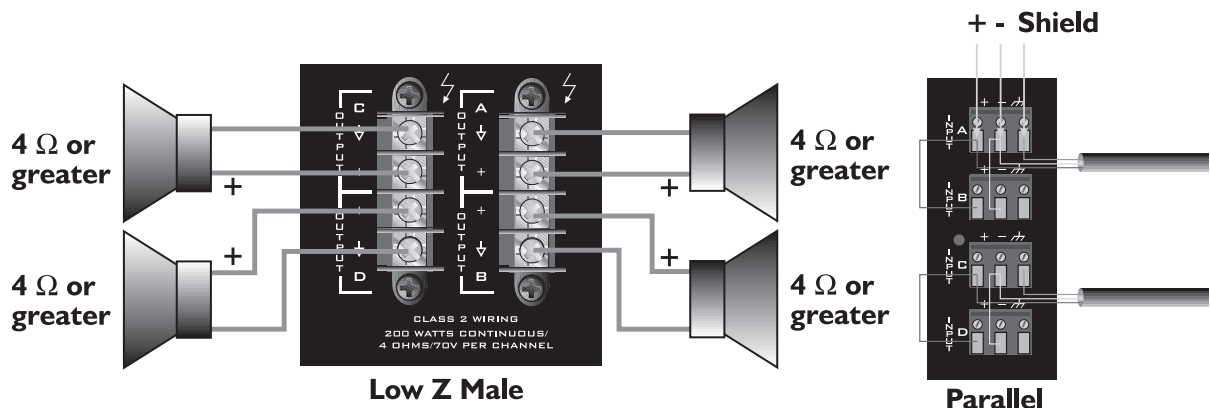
+ - Shield

4 Ω or greater

+

4 Ω or greater

+

C OUTPUT

OUTPUT D

A OUTPUT

+

+

OUTPUT B

CLASS 2 WIRING
200 WATTS CONTINUOUS/
4 OHMS/70V PER CHANNEL

4 Ω or greater

+

4 Ω or greater

+

Low Z Male

INPUT A + −

INPUT B + −

INPUT C + −

INPUT D + −

Parallel